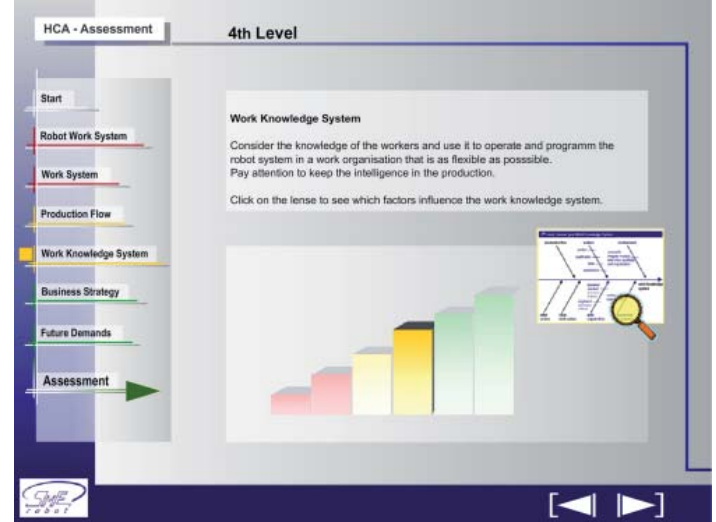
HCA - Assessment

4th Level

Start

Robot Work System

Work System

Production Flow

Work Knowledge System

Business Strategy

Future Demands

Assessment

Work Knowledge System

Consider the knowledge of the workers and use it to operate and programm the robot system in a work organisation that is as flexible as posssible.
Pay attention to keep the intelligence in the production.

Click on the lense to see which factors influence the work knowledge system.

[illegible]

robot